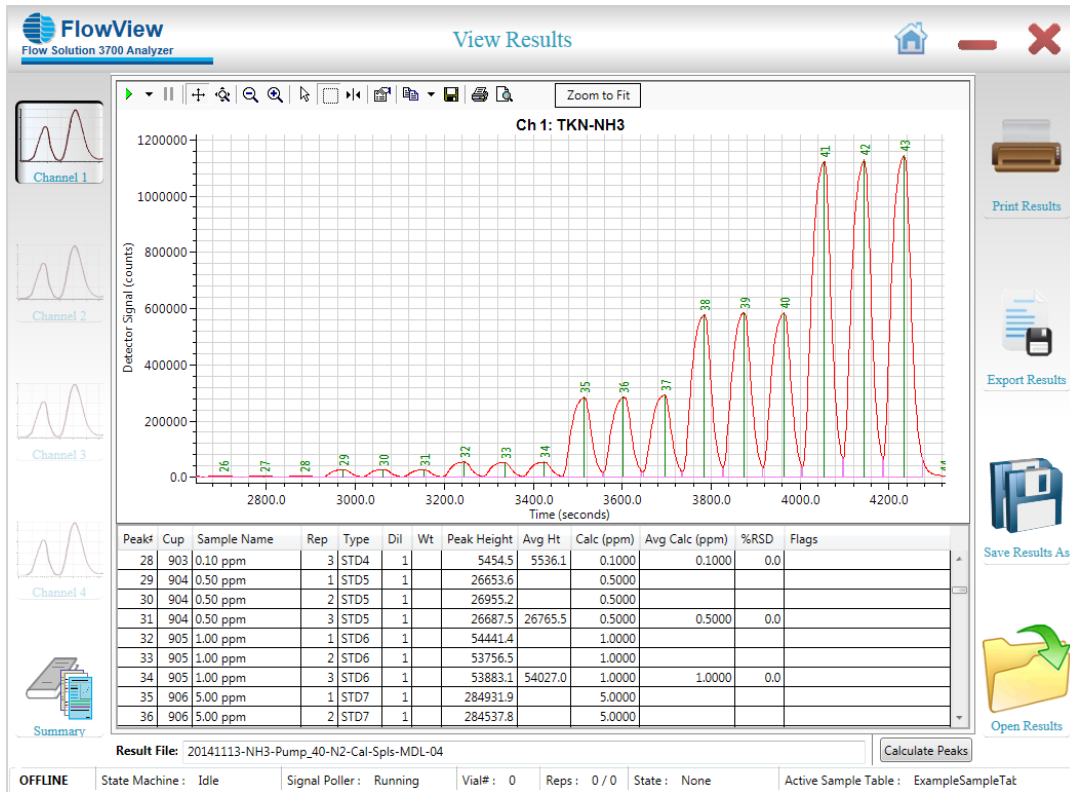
FlowView
Flow Solution 3700 Analyzer

View Results

Channel 1

Channel 2

Channel 3

Channel 4

Summary

Zoom to Fit

Ch 1: TKN-NH3

Detector Signal (counts)

1200000
1000000
800000
600000
400000
200000
0.0

2800.0 3000.0 3200.0 3400.0 3600.0 3800.0 4000.0 4200.0

Time (seconds)

26 27 28 29 30 31 32 33 34 35 36 37 38 39 40 41 42 43 44

| Peak# | Cup | Sample Name | Rep | Type | Dil | Wt | Peak Height | Avg Ht | Calc (ppm) | Avg Calc (ppm) | %RSD | Flags |
|---|---|---|---|---|---|---|---|---|---|---|---|---|
| 28 | 903 | 0.10 ppm | 3 | STD4 | 1 | | 5454.5 | 5536.1 | 0.1000 | 0.1000 | 0.0 | |
| 29 | 904 | 0.50 ppm | 1 | STD5 | 1 | | 26653.6 | | 0.5000 | | | |
| 30 | 904 | 0.50 ppm | 2 | STD5 | 1 | | 26955.2 | | 0.5000 | | | |
| 31 | 904 | 0.50 ppm | 3 | STD5 | 1 | | 26687.5 | 26765.5 | 0.5000 | 0.5000 | 0.0 | |
| 32 | 905 | 1.00 ppm | 1 | STD6 | 1 | | 54441.4 | | 1.0000 | | | |
| 33 | 905 | 1.00 ppm | 2 | STD6 | 1 | | 53756.5 | | 1.0000 | | | |
| 34 | 905 | 1.00 ppm | 3 | STD6 | 1 | | 53883.1 | 54027.0 | 1.0000 | 1.0000 | 0.0 | |
| 35 | 906 | 5.00 ppm | 1 | STD7 | 1 | | 284931.9 | | 5.0000 | | | |
| 36 | 906 | 5.00 ppm | 2 | STD7 | 1 | | 284537.8 | | 5.0000 | | | |

Result File: 20141113-NH3-Pump_40-N2-Cal-Spls-MDL-04

Calculate Peaks

Print Results

Export Results

Save Results As

Open Results

OFFLINE | State Machine : Idle | Signal Poller : Running | Vial# : 0 | Reps : 0 / 0 | State : None | Active Sample Table : ExampleSampleTat